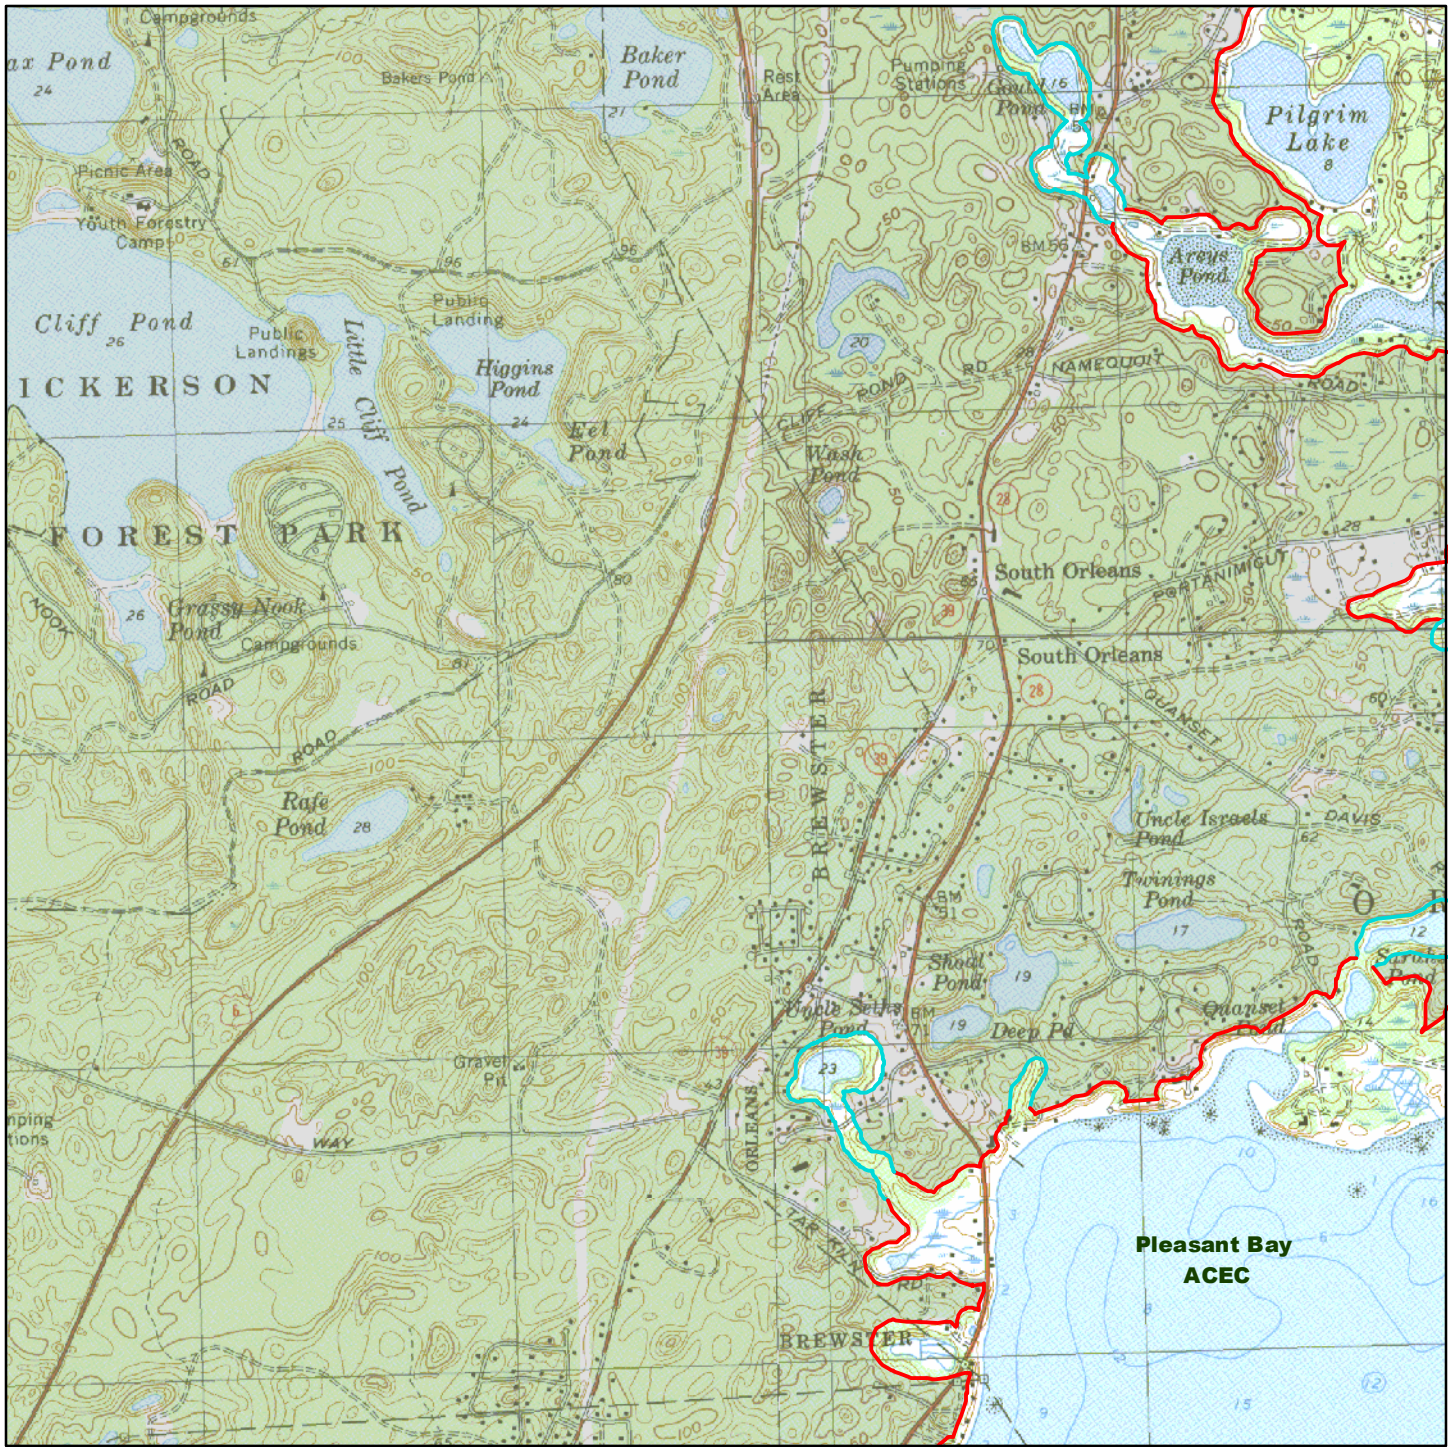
Campgrounds
ax Pond
24
Bakers Pond
Baker Pond
21
Rest Area
Pumping Stations
Gould Pond
15
BM
Pilgrim Lake
8
ROAD
Picnic Area
Youth Forestry Camp
96
95
50
BM 56
Areys Pond
50
61
Cliff Pond
26
Public Landings
Little Cliff Pond
Public Landing
Higgins Pond
20
RD
NAMEQUOIT
ROAD
NICKERSON
25
24
Eel Pond
CLIFF
POND
Wash Pond
28
28
FOREST PARK
South Orleans
PORTANIMICUT
55
39
26
NOOK
Grassy Nook Pond
Campgrounds
50
61
70
South Orleans
28
ROAD
ROAD
BREWSTER
QUANSET
60
100
39
Rafe Pond
28
Uncle Israels Pond
DAVIS
62
Twinings Pond
BM 51
17
ROAD
O
12
Shoal Pond
19
Uncle Seths Pond
BM
19
Deep Pd
Quanset Pond
14
Gravel Pit
39
23
43
ORLEANS
WAY
mping tions
TAR KILN
RD
100
10
Pleasant Bay ACEC
BREWSTER
12
15
9